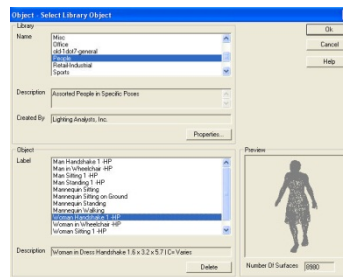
Object - Select Library Object

Library

Name

Misc
Office
old1dot7-general
People
Retail-Industrial
Sports

Description
Assorted People in Specific Poses

Created By
Lighting Analysts, Inc.

Properties...

Object

Label

Man Handshake 1-HP
Man in Wheelchair-HP
Man Sitting 1-HP
Man Standing 1-HP
Mannequin Sitting
Mannequin Sitting on Ground
Mannequin Standing
Mannequin Walking
Woman Handshake 1-HP
Woman in Wheelchair-HP
Woman Sitting 1-HP

Description
Woman in Dress Handshake 1.6 x 3.2 x 5.7 | C= Varies

Delete

Preview

Number Of Surfaces
8980

Ok
Cancel
Help